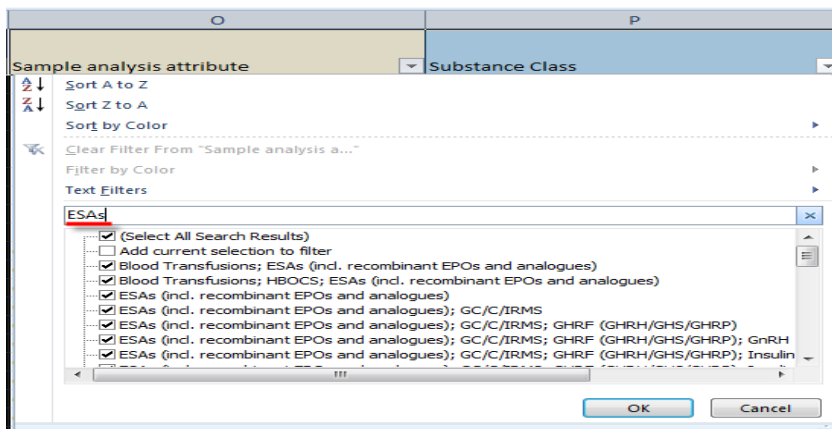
O | P

Sample analysis attribute | Substance Class

Sort A to Z
Sort Z to A
Sort by Color
Clear Filter From "Sample analysis a..."
Filter by Color
Text Filters

ESAs

(Select All Search Results)
Add current selection to filter
Blood Transfusions; ESAs (incl. recombinant EPOs and analogues)
Blood Transfusions; HBOCS; ESAs (incl. recombinant EPOs and analogues)
ESAs (incl. recombinant EPOs and analogues)
ESAs (incl. recombinant EPOs and analogues); GC/C/IRMS
ESAs (incl. recombinant EPOs and analogues); GC/C/IRMS; GHRF (GHRH/GHS/GHRP)
ESAs (incl. recombinant EPOs and analogues); GC/C/IRMS; GHRF (GHRH/GHS/GHRP); GnRH
ESAs (incl. recombinant EPOs and analogues); GC/C/IRMS; GHRF (GHRH/GHS/GHRP); Insulin
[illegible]

OK
Cancel